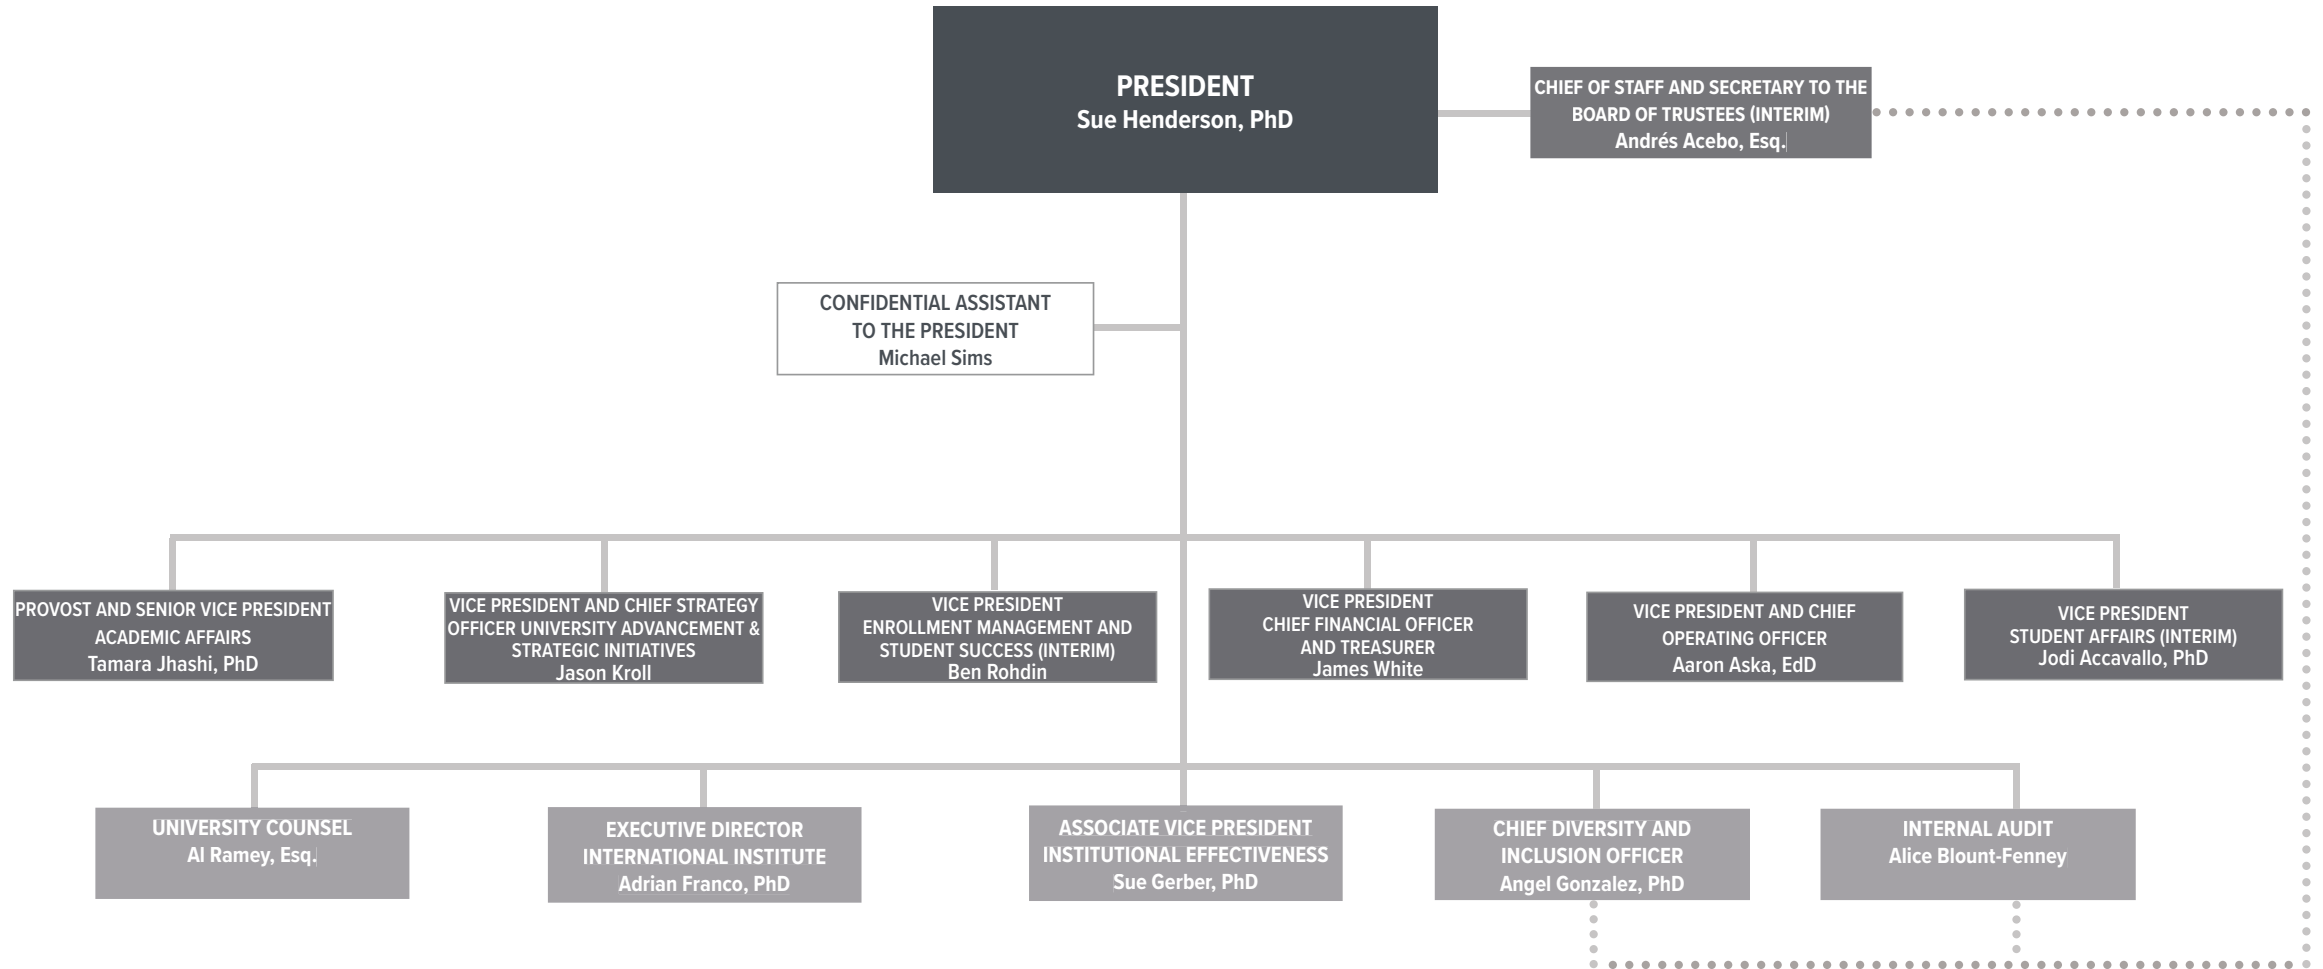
PRESIDENT
Sue Henderson, PhD

CHIEF OF STAFF AND SECRETARY TO THE BOARD OF TRUSTEES (INTERIM)
Andrés Acebo, Esq.

CONFIDENTIAL ASSISTANT TO THE PRESIDENT
Michael Sims

PROVOST AND SENIOR VICE PRESIDENT ACADEMIC AFFAIRS
Tamara Jhashi, PhD

VICE PRESIDENT AND CHIEF STRATEGY OFFICER UNIVERSITY ADVANCEMENT & STRATEGIC INITIATIVES
Jason Kroll

VICE PRESIDENT ENROLLMENT MANAGEMENT AND STUDENT SUCCESS (INTERIM)
Ben Rohdin

VICE PRESIDENT CHIEF FINANCIAL OFFICER AND TREASURER
James White

VICE PRESIDENT AND CHIEF OPERATING OFFICER
Aaron Aska, EdD

VICE PRESIDENT STUDENT AFFAIRS (INTERIM)
Jodi Accavallo, PhD

UNIVERSITY COUNSEL
Al Ramey, Esq.

EXECUTIVE DIRECTOR INTERNATIONAL INSTITUTE
Adrian Franco, PhD

ASSOCIATE VICE PRESIDENT INSTITUTIONAL EFFECTIVENESS
Sue Gerber, PhD

CHIEF DIVERSITY AND INCLUSION OFFICER
Angel Gonzalez, PhD

INTERNAL AUDIT
Alice Blount-Fenney